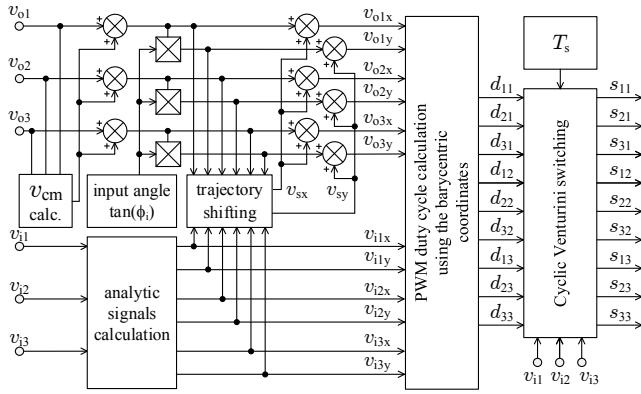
$v_{o1}$
$v_{o2}$
$v_{o3}$
+
+
+
+
+
+
$v_{cm}$ calc.
input angle $\tan(\phi_i)$
trajectory shifting
+
+
+
+
+
+
+
+
+
+
+
+
$v_{sx}$
$v_{sy}$
$v_{o1x}$
$v_{o1y}$
$v_{o2x}$
$v_{o2y}$
$v_{o3x}$
$v_{o3y}$
$v_{i1}$
$v_{i2}$
$v_{i3}$
analytic signals calculation
$v_{i1x}$
$v_{i1y}$
$v_{i2x}$
$v_{i2y}$
$v_{i3x}$
$v_{i3y}$
PWM duty cycle calculation using the barycentric coordinates
$d_{11}$
$d_{21}$
$d_{31}$
$d_{12}$
$d_{22}$
$d_{32}$
$d_{13}$
$d_{23}$
$d_{33}$
$T_s$
Cyclic Venturini switching
$s_{11}$
$s_{21}$
$s_{31}$
$s_{12}$
$s_{22}$
$s_{32}$
$s_{13}$
$s_{23}$
$s_{33}$
$v_{i1}$ $v_{i2}$ $v_{i3}$